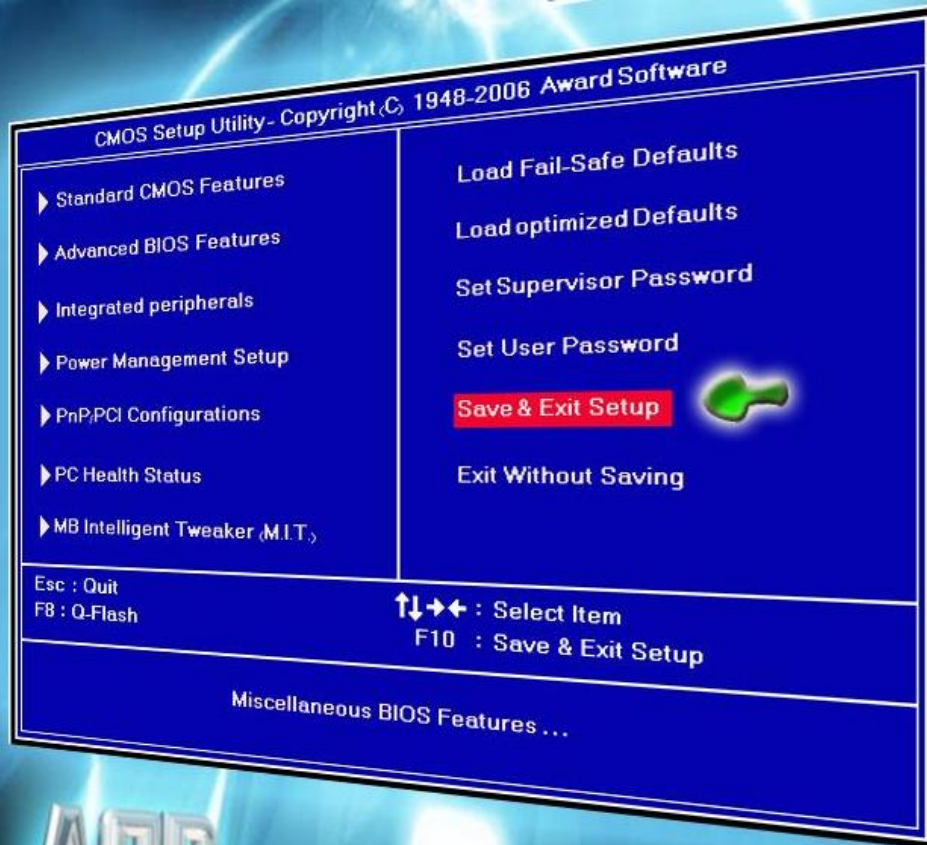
CMOS Setup Utility- Copyright (C) 1948-2006 Award Software

▶ Standard CMOS Features

▶ Advanced BIOS Features

▶ Integrated peripherals

▶ Power Management Setup

▶ PnP/PCI Configurations

▶ PC Health Status

▶ MB Intelligent Tweaker (M.I.T.)

Load Fail-Safe Defaults

Load optimized Defaults

Set Supervisor Password

Set User Password

Save & Exit Setup

Exit Without Saving

Esc : Quit
F8 : Q-Flash

↑↓→← : Select Item
F10 : Save & Exit Setup

Miscellaneous BIOS Features ...

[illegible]